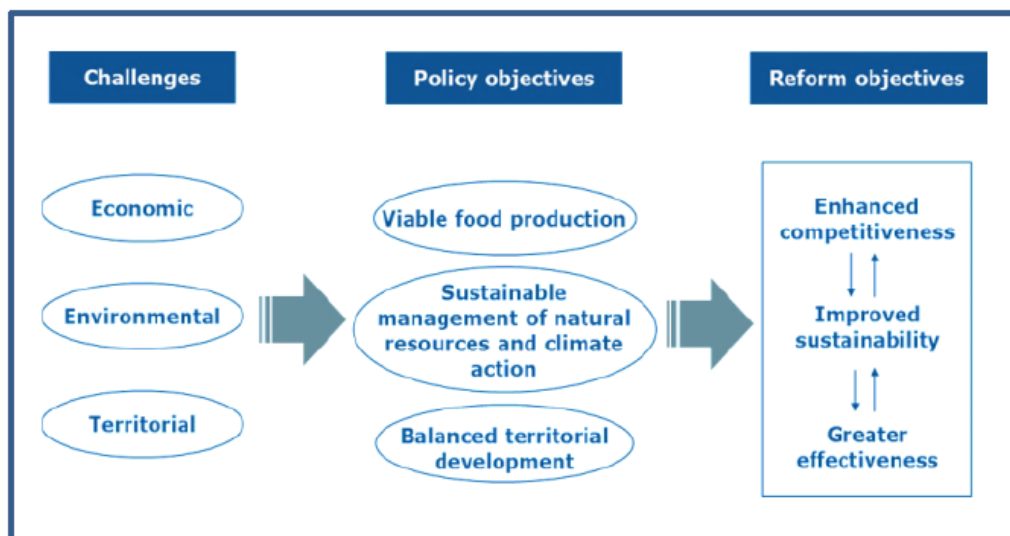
Challenges

Policy objectives

Reform objectives

Economic

Environmental

Territorial

Viable food production

Sustainable management of natural resources and climate action

Balanced territorial development

Enhanced competitiveness

Improved sustainability

Greater effectiveness